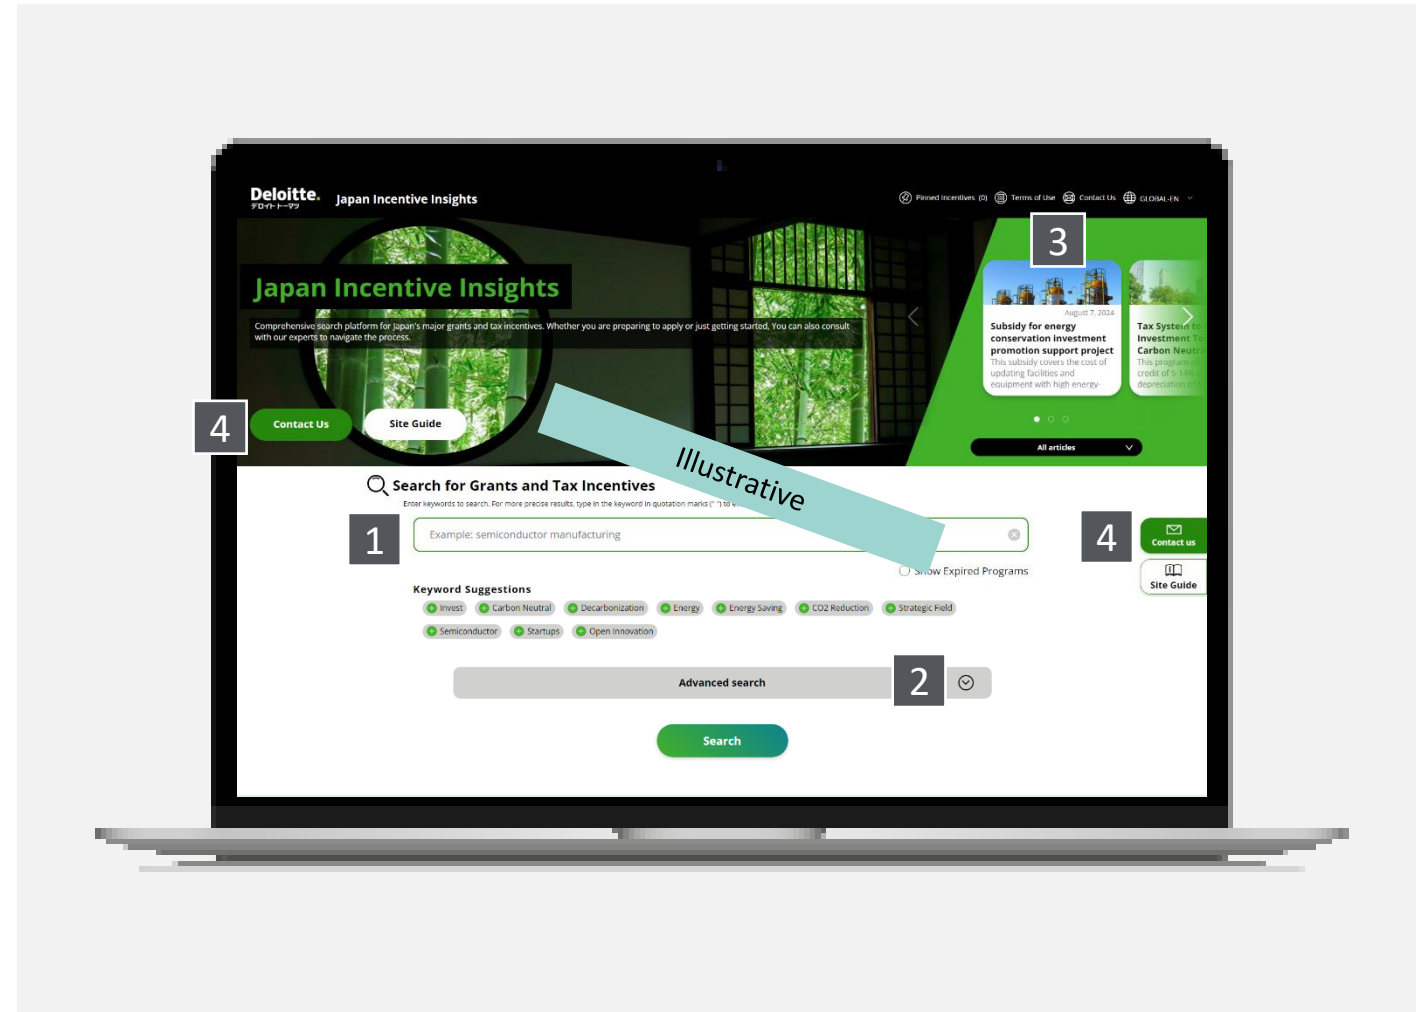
Deloitte.
デロイト トーマツ
Japan Incentive Insights

Pinned incentives (0) Terms of Use Contact Us GLOBAL-EN

Japan Incentive Insights

Comprehensive search platform for Japan's major grants and tax incentives. Whether you are preparing to apply or just getting started, You can also consult with our experts to navigate the process.

4

Contact Us Site Guide

3

August 7, 2024
Subsidy for energy conservation investment promotion support project
This subsidy covers the cost of updating facilities and equipment with high energy-

Tax System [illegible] Investment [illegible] Carbon Neutr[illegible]
This program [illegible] credit of 5-14% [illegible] depreciation of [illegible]

All articles

Illustrative

Search for Grants and Tax Incentives
Enter keywords to search. For more precise results, type in the keyword in quotation marks (" ") to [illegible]

1

Example: semiconductor manufacturing

Show Expired Programs

4

Contact us
Site Guide

Keyword Suggestions
Invest Carbon Neutral Decarbonization Energy Energy Saving CO2 Reduction Strategic Field
Semiconductor Startups Open Innovation

Advanced search

2

Search